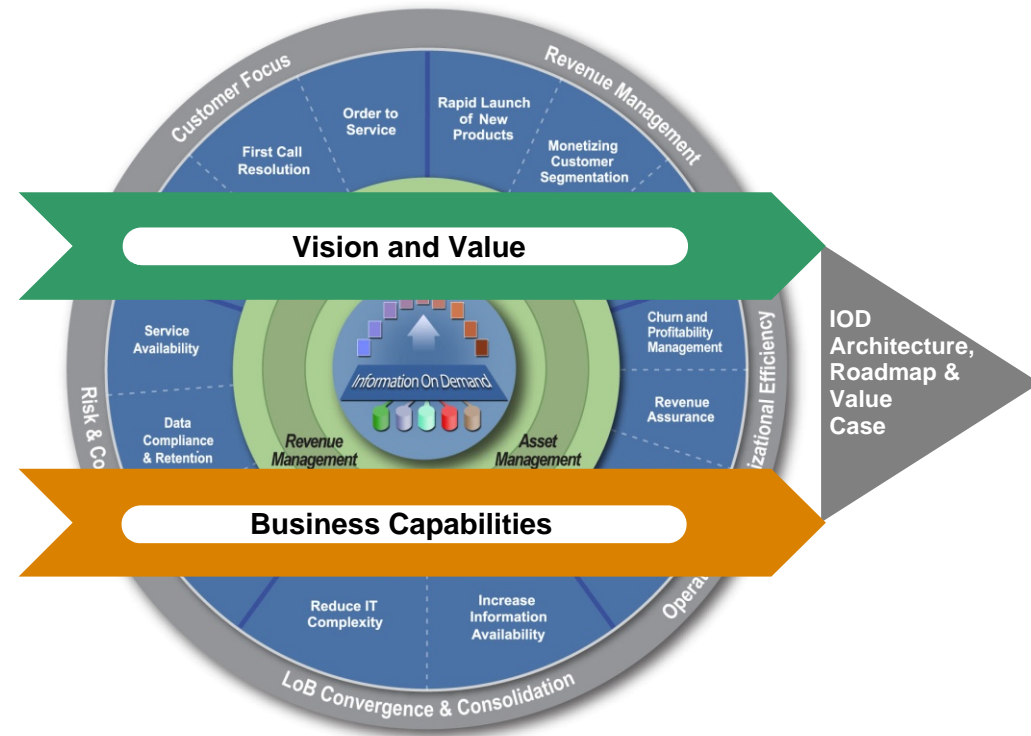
Customer Focus

Revenue Management

Order to Service

Rapid Launch of New Products

First Call Resolution

Monetizing Customer Segmentation

Vision and Value

Service Availability

Churn and Profitability Management

Information On Demand

Data Compliance & Retention

Revenue Assurance

Revenue Management

Asset Management

Risk & Co

izational Efficiency

IOD Architecture, Roadmap & Value Case

Business Capabilities

Reduce IT Complexity

Increase Information Availability

Opera

LoB Convergence & Consolidation